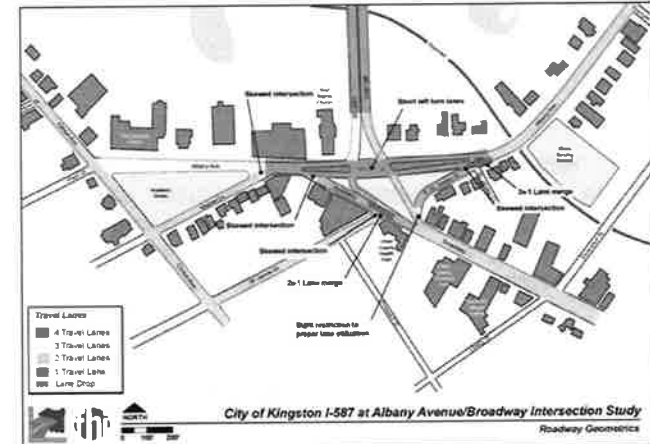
Skewed intersection

Short left turn lanes

Skewed intersection

2 to 1 Lane merge

Skewed intersection

Skewed intersection

2 to 1 Lane merge

Signs restriction to proper lane utilization

Travel Lanes
4 Travel Lanes
3 Travel Lanes
2 Travel Lanes
1 Travel Lane
Lane Drop

NORTH

City of Kingston I-587 at Albany Avenue/Broadway Intersection Study

Roadway Geometrics